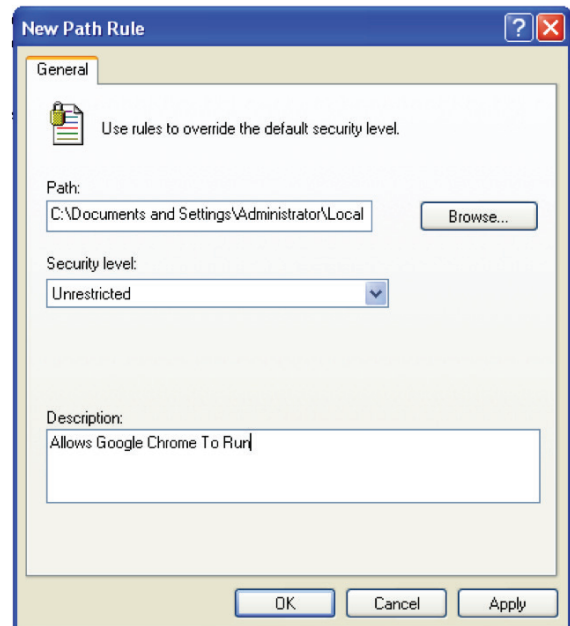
New Path Rule

General

Use rules to override the default security level.

Path:

C:\Documents and Settings\Administrator\Local

Browse...

Security level:

Unrestricted

Description:

Allows Google Chrome To Run

OK

Cancel

Apply